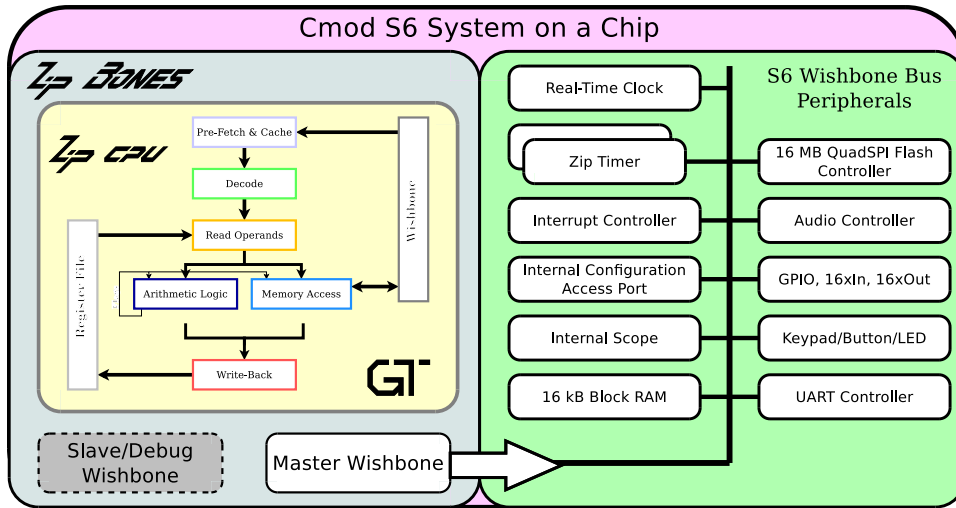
Cmod S6 System on a Chip

ZIP BONES

ZIP CPU

Pre-Fetch & Cache

Decode

Read Operands

Arithmetic Logic

Memory Access

Write-Back

Register File

Wishbone

GT

Slave/Debug Wishbone

Master Wishbone

S6 Wishbone Bus Peripherals

Real-Time Clock

Zip Timer

Interrupt Controller

Internal Configuration Access Port

Internal Scope

16 kB Block RAM

16 MB QuadSPI Flash Controller

Audio Controller

GPIO, 16xIn, 16xOut

Keypad/Button/LED

UART Controller